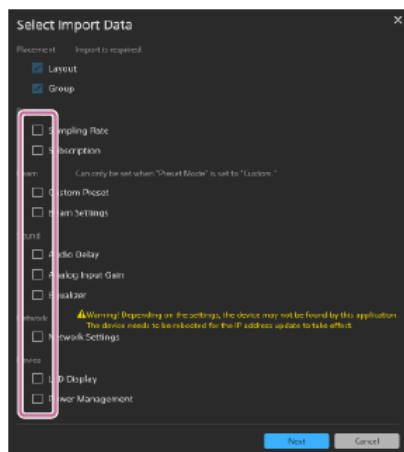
Select Import Data

×

Placement Import is required.

Layout

Group

Sampling Rate

Subscription

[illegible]am Can only be set when "Preset Mode" is set to "Custom."

Custom Preset

Beam Settings

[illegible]und

Audio Delay

Analog Input Gain

Equalizer

Network ⚠Warning! Depending on the settings, the device may not be found by this application. The device needs to be rebooted for the IP address update to take effect.

Network Settings

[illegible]vice

LED Display

Power Management

Next

Cancel